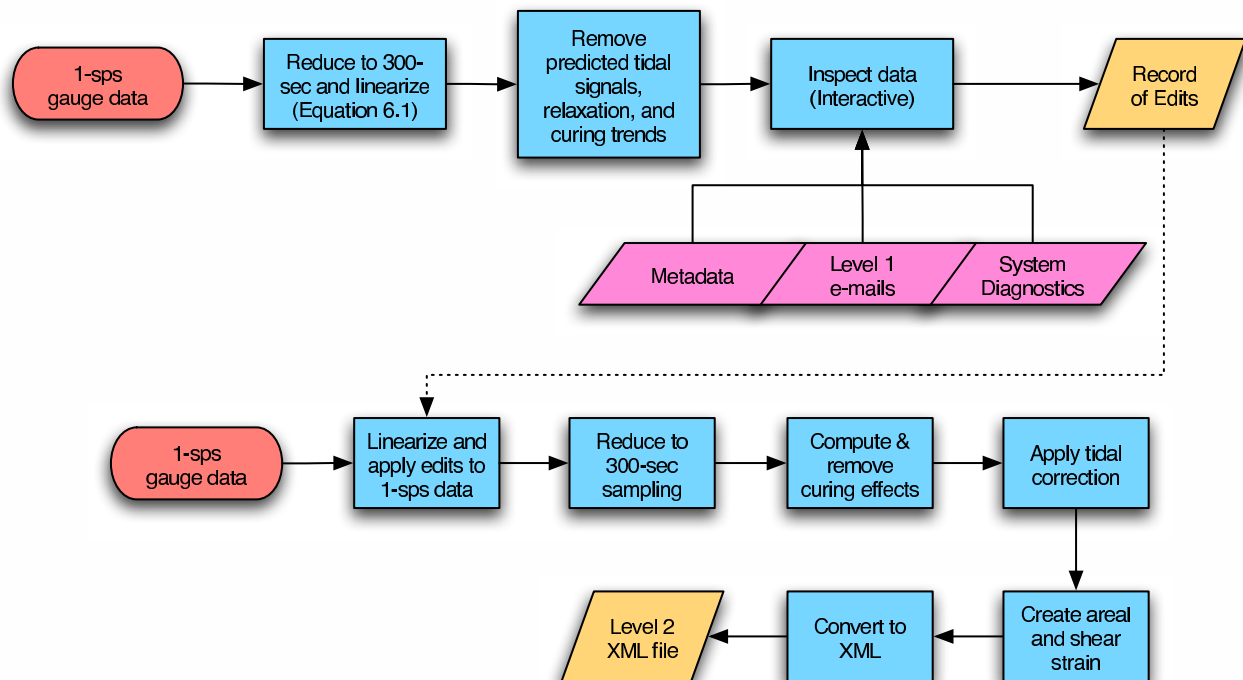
1-sps gauge data

Reduce to 300-sec and linearize (Equation 6.1)

Remove predicted tidal signals, relaxation, and curing trends

Inspect data (Interactive)

Record of Edits

Metadata

Level 1 e-mails

System Diagnostics

1-sps gauge data

Linearize and apply edits to 1-sps data

Reduce to 300-sec sampling

Compute & remove curing effects

Apply tidal correction

Create areal and shear strain

Convert to XML

Level 2 XML file